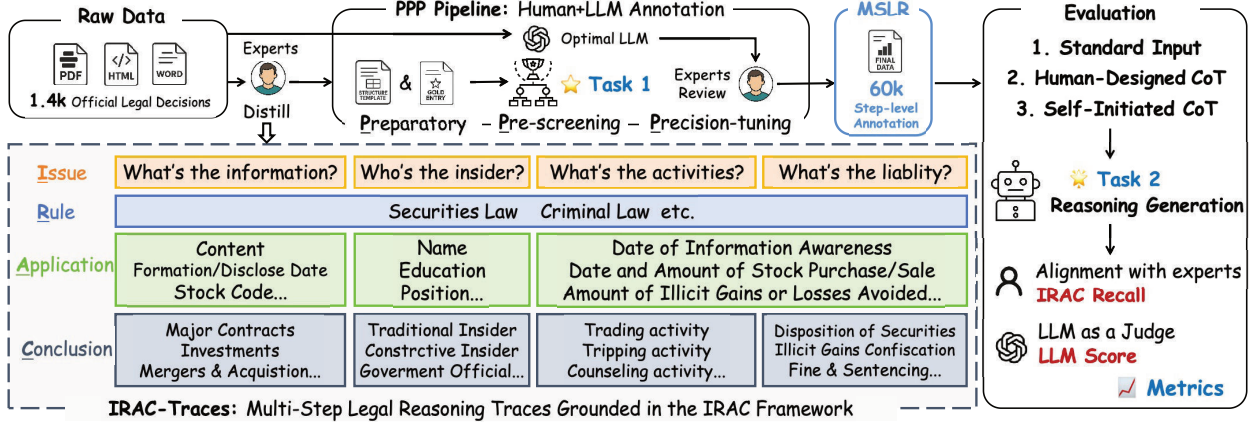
Raw Data

PDF HTML WORD

1.4k Official Legal Decisions

Experts

Distill

PPP Pipeline: Human+LLM Annotation

Optimal LLM

STRUCTURE TEMPLATE & GOLD ENTRY

Task 1

Experts Review

Preparatory – Pre-screening – Precision-tuning

MSLR

FINAL DATA

60k

Step-level Annotation

Evaluation

1. Standard Input

2. Human-Designed CoT

3. Self-Initiated CoT

Task 2

Reasoning Generation

Alignment with experts

IRAC Recall

LLM as a Judge

LLM Score

Metrics

Issue

What's the information?

Who's the insider?

What's the activities?

What's the liablity?

Rule

Securities Law Criminal Law etc.

Application

Content
Formation/Disclose Date
Stock Code...

Name
Education
Position...

Date of Information Awareness
Date and Amount of Stock Purchase/Sale
Amount of Illicit Gains or Losses Avoided...

Conclusion

Major Contracts
Investments
Mergers & Acquistion...

Traditional Insider
Constrctive Insider
Goverment Official...

Trading activity
Tripping activity
Counseling activity...

Disposition of Securities
Illicit Gains Confiscation
Fine & Sentencing...

IRAC-Traces: Multi-Step Legal Reasoning Traces Grounded in the IRAC Framework